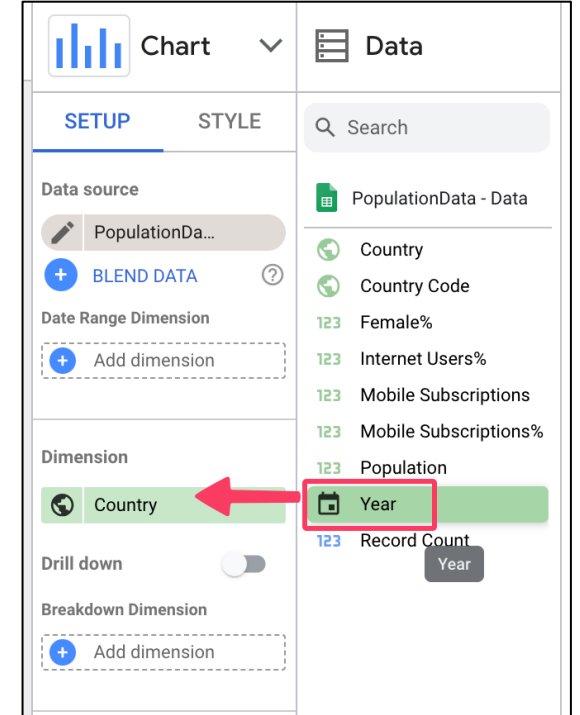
Chart

SETUP STYLE

Data source

PopulationDa...

BLEND DATA

Date Range Dimension

Add dimension

Dimension

Country

Drill down

Breakdown Dimension

Add dimension

Data

Search

PopulationData - Data

Country

Country Code

123 Female%

123 Internet Users%

123 Mobile Subscriptions

123 Mobile Subscriptions%

123 Population

Year

123 Record Count

Year